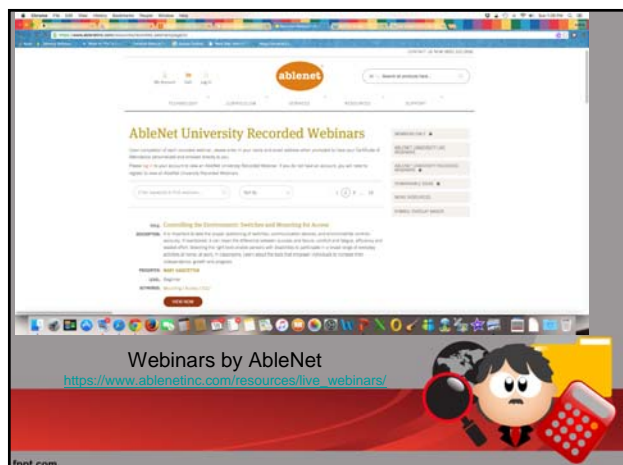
ablenet

TECHNOLOGY CURRICULUM SERVICES RESOURCES SUPPORT

AbleNet University Recorded Webinars

TITLE Controlling the Environment: Switches and Mounting for Access

PRESENTER

LEVEL Beginner

VIEW NOW

Webinars by AbleNet
https://www.ablenetinc.com/resources/live_webinars/